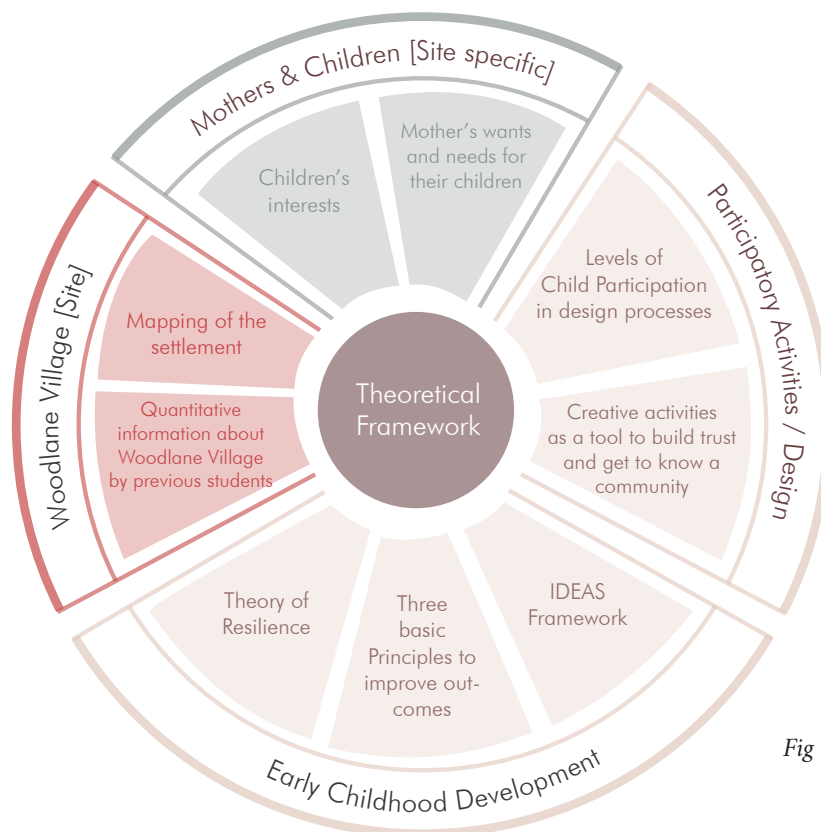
Mothers & Children [Site specific]

Children's interests

Mother's wants and needs for their children

Participatory Activities / Design

Levels of Child Participation in design processes

Creative activities as a tool to build trust and get to know a community

Woodlane Village [Site]

Mapping of the settlement

Quantitative information about Woodlane Village by previous students

Theoretical Framework

Early Childhood Development

Theory of Resilience

Three basic Principles to improve outcomes

IDEAS Framework

Fig